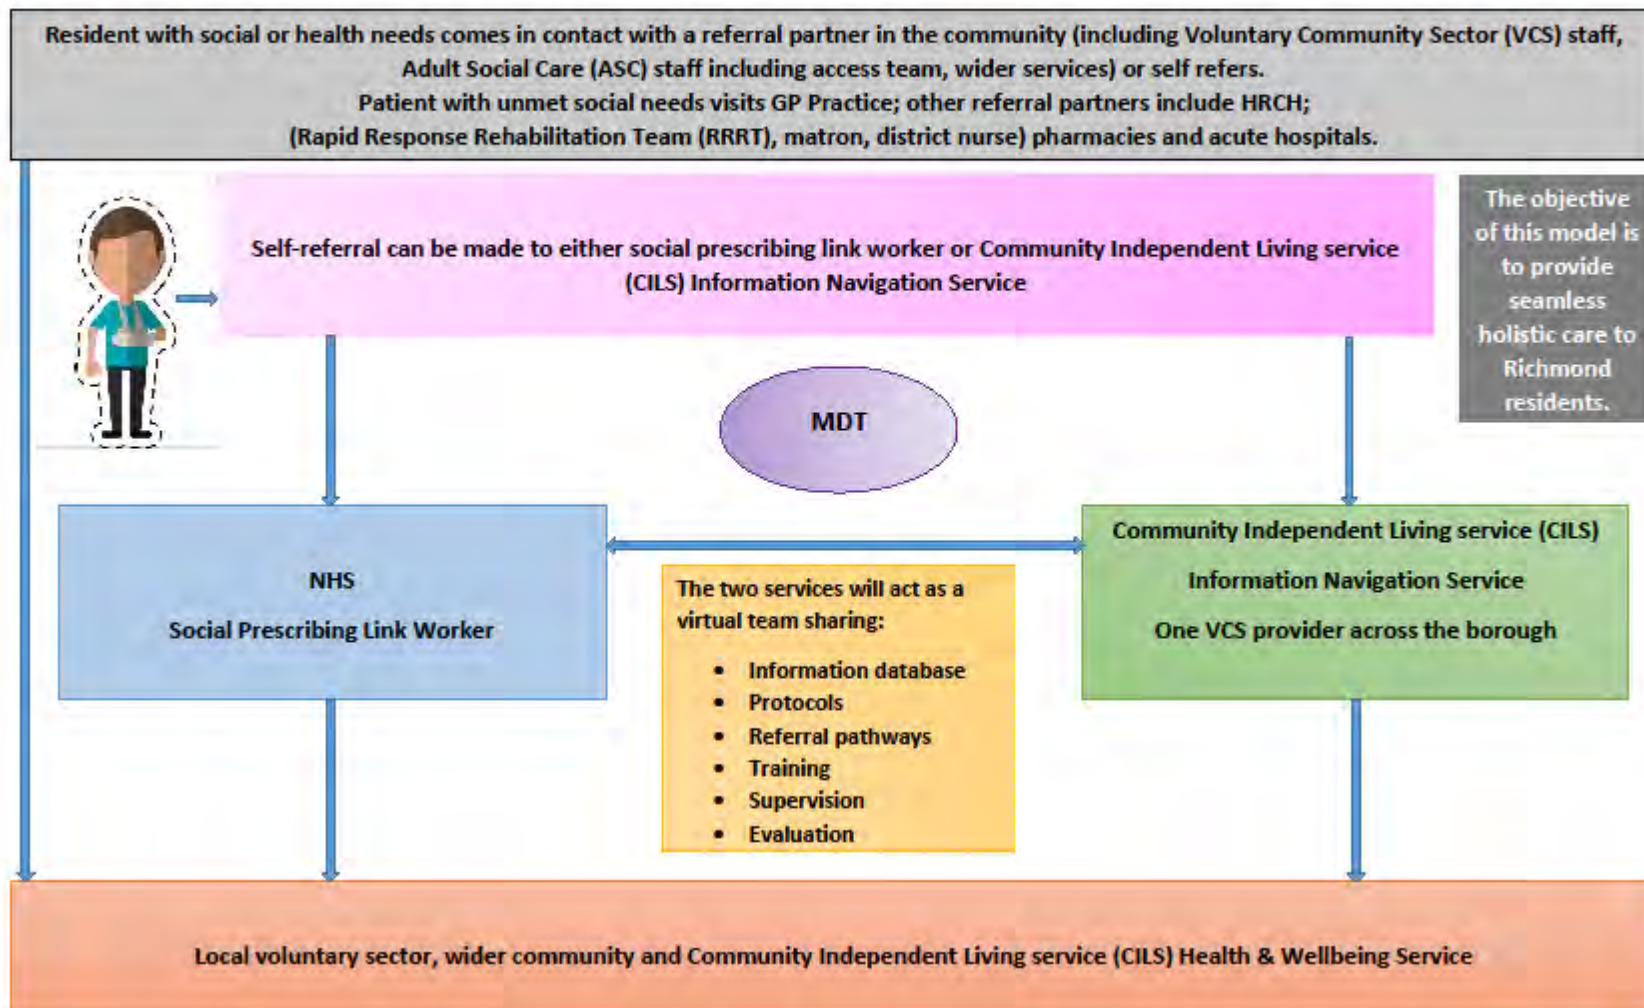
Resident with social or health needs comes in contact with a referral partner in the community (including Voluntary Community Sector (VCS) staff, Adult Social Care (ASC) staff including access team, wider services) or self refers.
Patient with unmet social needs visits GP Practice; other referral partners include HRCH;
(Rapid Response Rehabilitation Team (RRRT), matron, district nurse) pharmacies and acute hospitals.

Self-referral can be made to either social prescribing link worker or Community Independent Living service (CILS) Information Navigation Service

The objective of this model is to provide seamless holistic care to Richmond residents.

MDT

NHS

Social Prescribing Link Worker

Community Independent Living service (CILS)

Information Navigation Service

One VCS provider across the borough

The two services will act as a virtual team sharing:

- Information database
- Protocols
- Referral pathways
- Training
- Supervision
- Evaluation

Local voluntary sector, wider community and Community Independent Living service (CILS) Health & Wellbeing Service